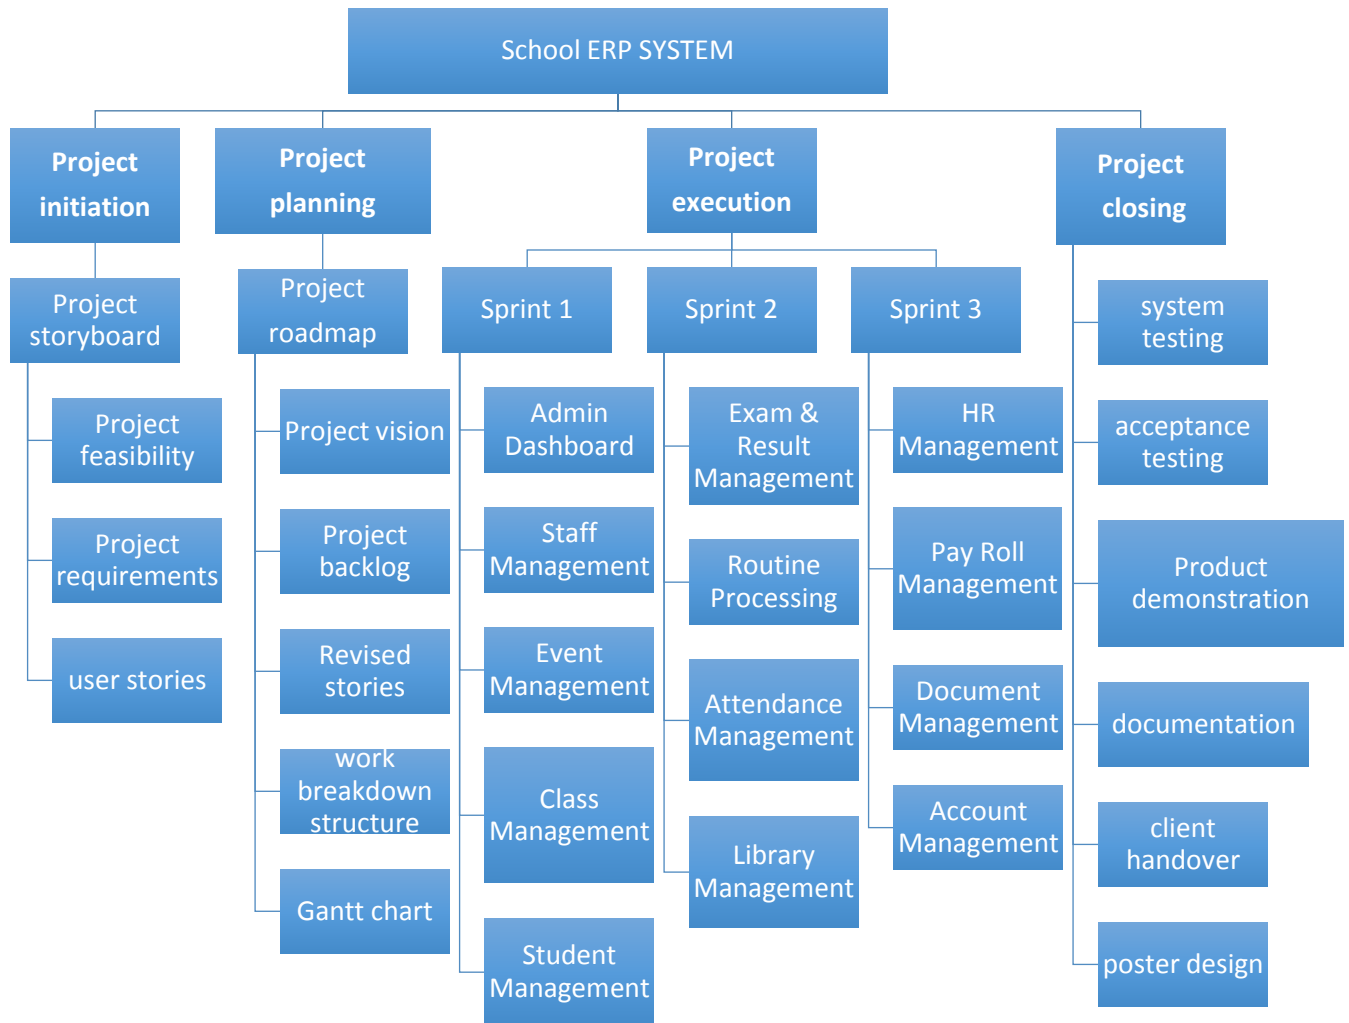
School ERP SYSTEM

Project initiation

Project storyboard

Project feasibility

Project requirements

user stories

Project planning

Project roadmap

Project vision

Project backlog

Revised stories

work breakdown structure

Gantt chart

Project execution

Sprint 1

Admin Dashboard

Staff Management

Event Management

Class Management

Student Management

Sprint 2

Exam & Result Management

Routine Processing

Attendance Management

Library Management

Sprint 3

HR Management

Pay Roll Management

Document Management

Account Management

Project closing

system testing

acceptance testing

Product demonstration

documentation

client handover

poster design